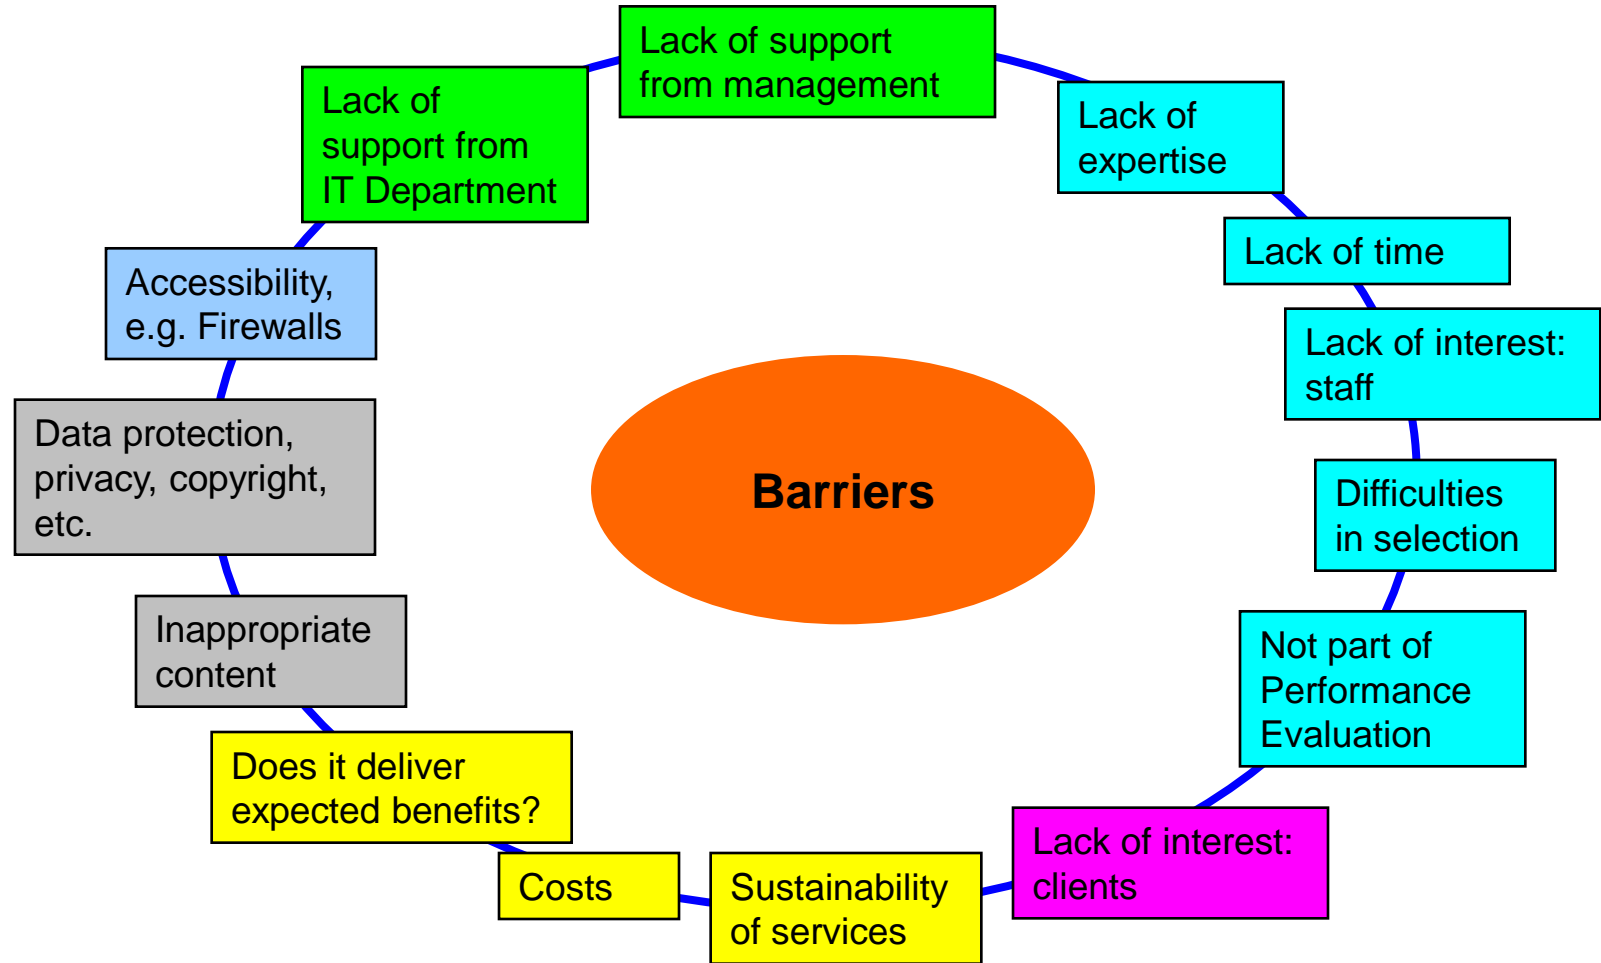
Barriers

Lack of support from management

Lack of expertise

Lack of time

Lack of interest: staff

Difficulties in selection

Not part of Performance Evaluation

Lack of interest: clients

Sustainability of services

Costs

Does it deliver expected benefits?

Inappropriate content

Data protection, privacy, copyright, etc.

Accessibility, e.g. Firewalls

Lack of support from IT Department